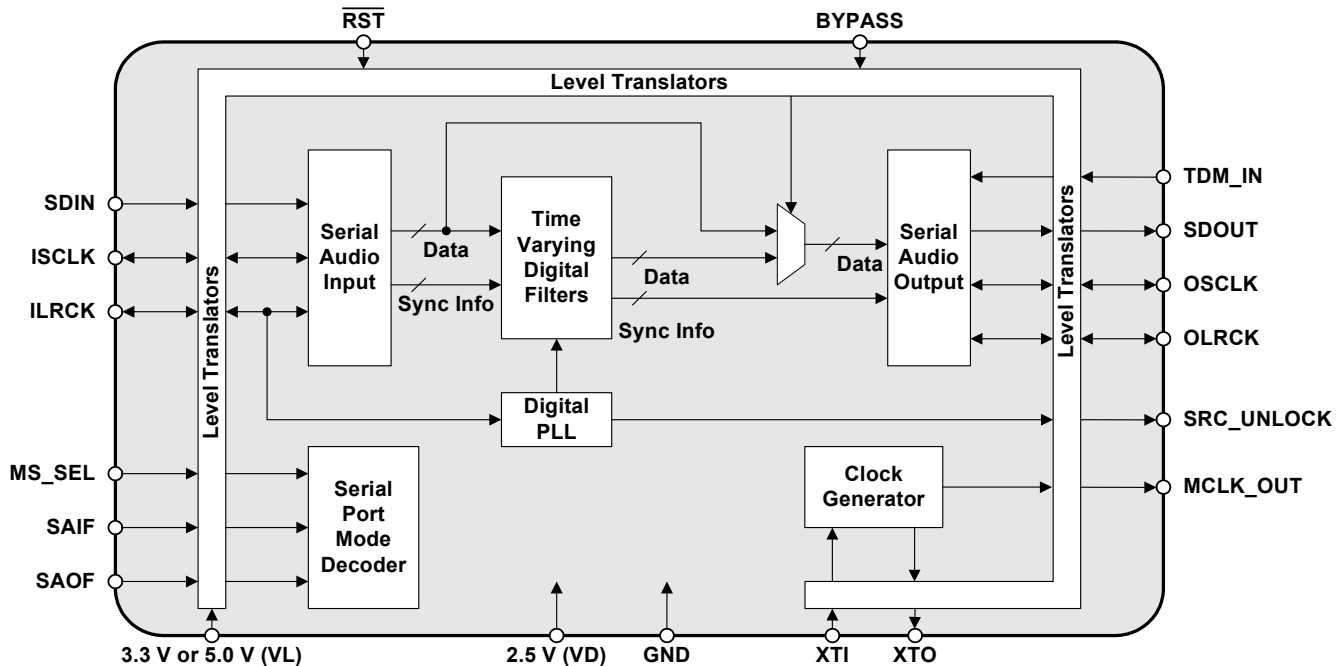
$\overline{RST}$

BYPASS

Level Translators

SDIN

ISCLK

ILRCK

Level Translators

Serial Audio Input

Data

Sync Info

Time Varying Digital Filters

Data

Sync Info

Data

Serial Audio Output

Level Translators

TDM_IN

SDOUT

OSCLK

OLRCK

Digital PLL

SRC_UNLOCK

MS_SEL

SAIF

SAOF

Serial Port Mode Decoder

Clock Generator

MCLK_OUT

3.3 V or 5.0 V (VL)

2.5 V (VD)

GND

XTI

XTO